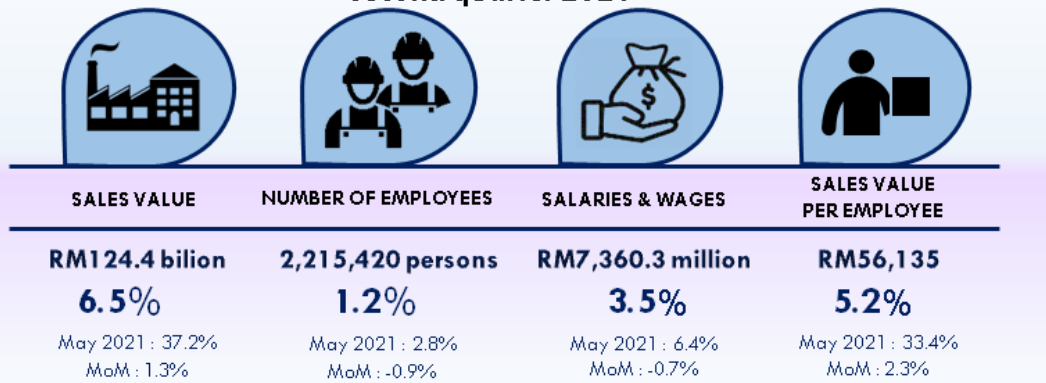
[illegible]

SALES VALUE

RM124.4 bilion
6.5%
May 2021 : 37.2%
MoM : 1.3%

NUMBER OF EMPLOYEES

2,215,420 persons
1.2%
May 2021 : 2.8%
MoM : -0.9%

SALARIES & WAGES

RM7,360.3 million
3.5%
May 2021 : 6.4%
MoM : -0.7%

SALES VALUE PER EMPLOYEE

RM56,135
5.2%
May 2021 : 33.4%
MoM : 2.3%